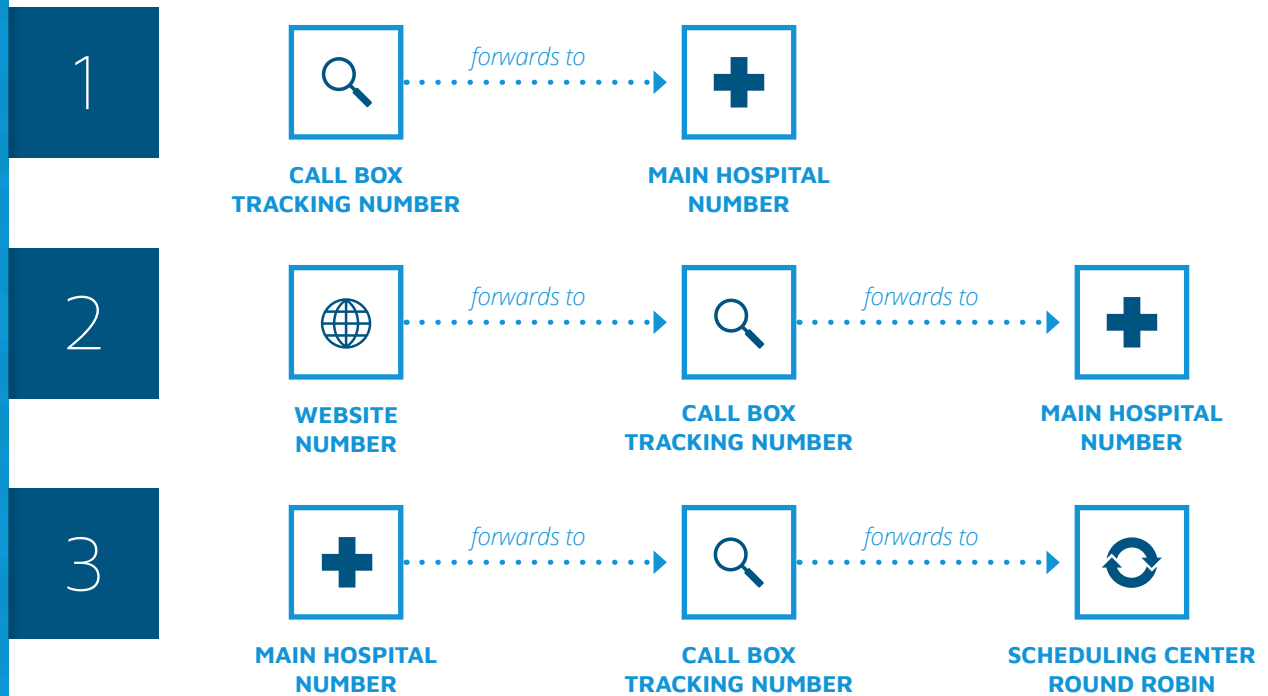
1

CALL BOX TRACKING NUMBER

forwards to

MAIN HOSPITAL NUMBER

2

WEBSITE NUMBER

forwards to

CALL BOX TRACKING NUMBER

forwards to

MAIN HOSPITAL NUMBER

3

MAIN HOSPITAL NUMBER

forwards to

CALL BOX TRACKING NUMBER

forwards to

SCHEDULING CENTER ROUND ROBIN